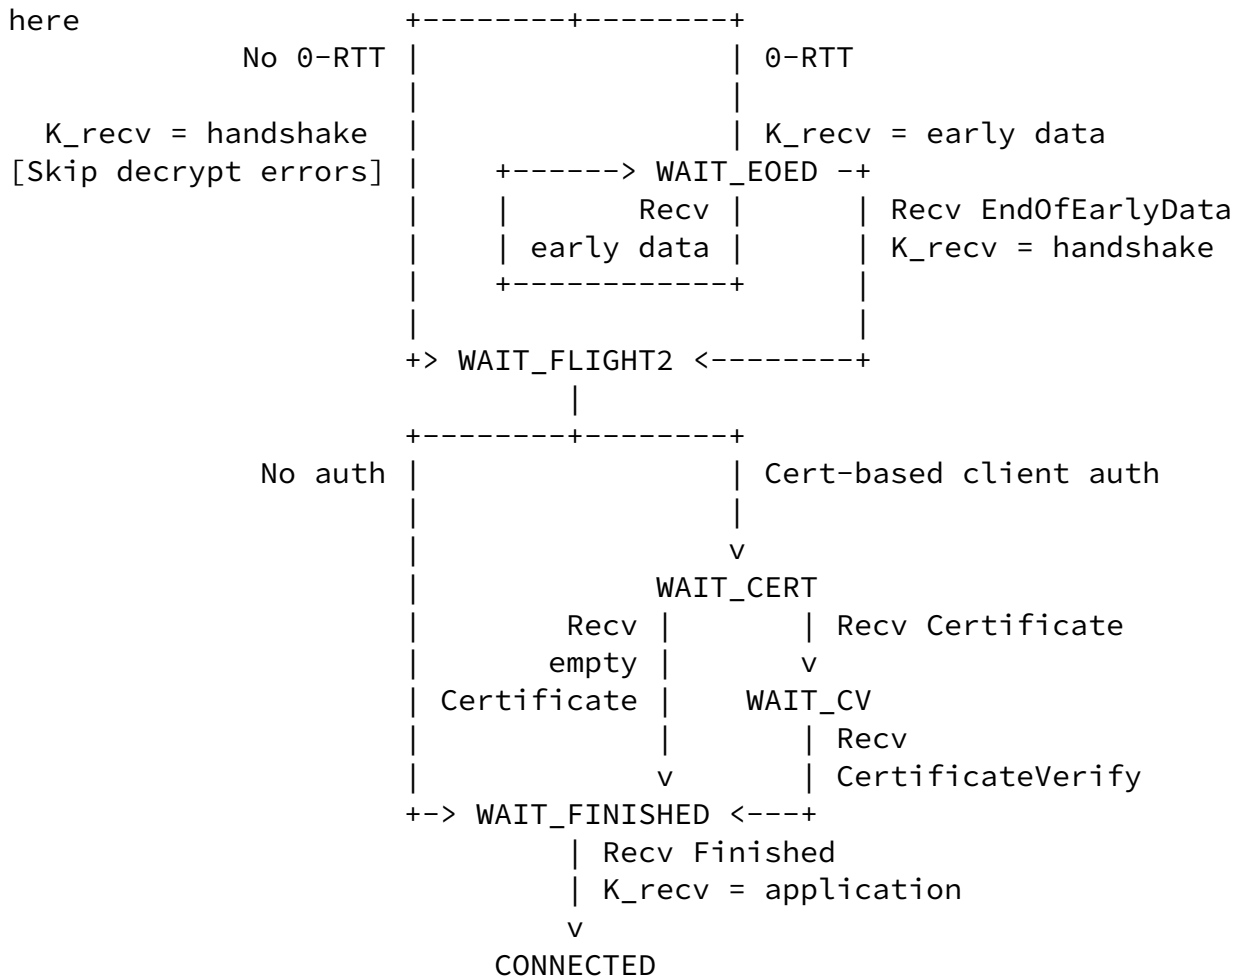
here
No 0-RTT
0-RTT
K_recv = handshake
[Skip decrypt errors]
K_recv = early data
WAIT_EOED
Recv early data
Recv EndOfEarlyData
K_recv = handshake
WAIT_FLIGHT2
No auth
Cert-based client auth
WAIT_CERT
Recv empty Certificate
Recv Certificate
WAIT_CV
Recv CertificateVerify
WAIT_FINISHED
Recv Finished
K_recv = application
CONNECTED